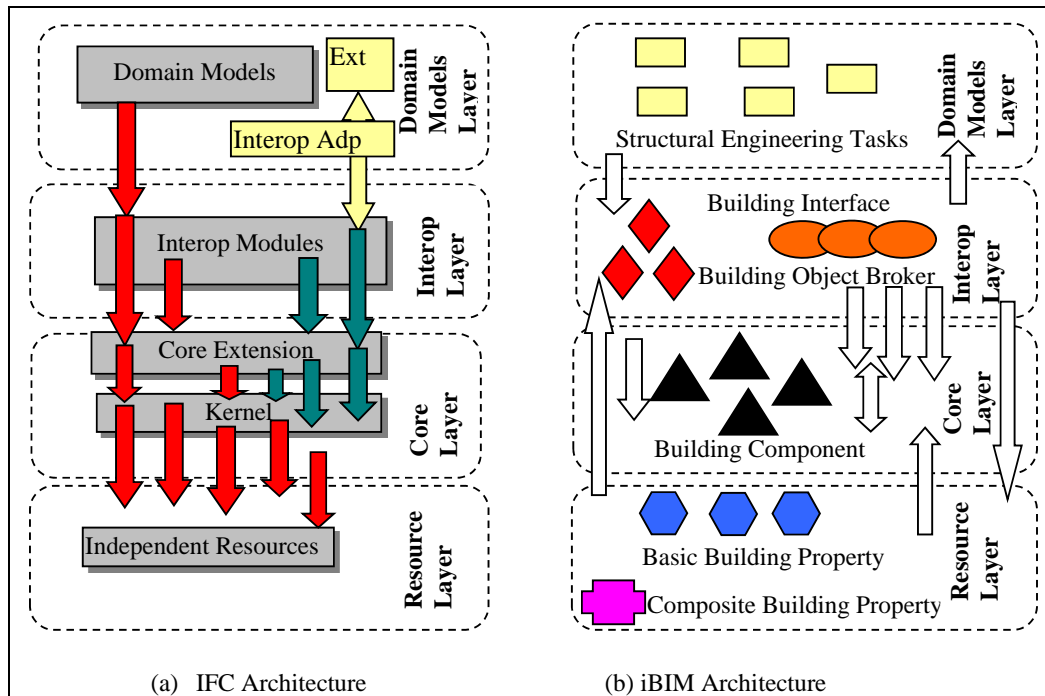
Domain Models

Ext

Interop Adp

Domain Models Layer

Interop Modules

Interop Layer

Core Extension

Kernel

Core Layer

Independent Resources

Resource Layer

(a) IFC Architecture

Structural Engineering Tasks

Domain Models Layer

Building Interface

Building Object Broker

Interop Layer

Building Component

Core Layer

Basic Building Property

Composite Building Property

Resource Layer

(b) iBIM Architecture